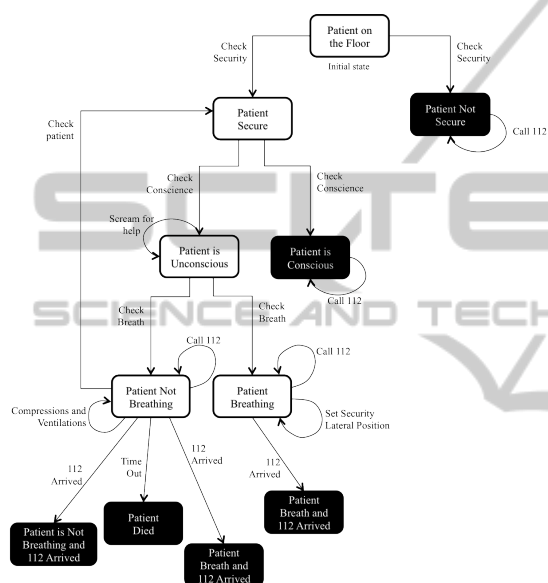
Patient on the Floor

Initial state

Check Security

Check Security

Patient Secure

Patient Not Secure

Call 112

Check patient

Check Conscience

Check Conscience

Scream for help

Patient is Unconscious

Patient is Conscious

Call 112

SCIENCE AND TECH

Check Breath

Check Breath

Call 112

Call 112

Patient Not Breathing

Patient Breathing

Compressions and Ventilations

Set Security Lateral Position

112 Arrived

Time Out

112 Arrived

112 Arrived

Patient Breath and 112 Arrived

Patient Died

Patient is Not Breathing and 112 Arrived

Patient Breath and 112 Arrived